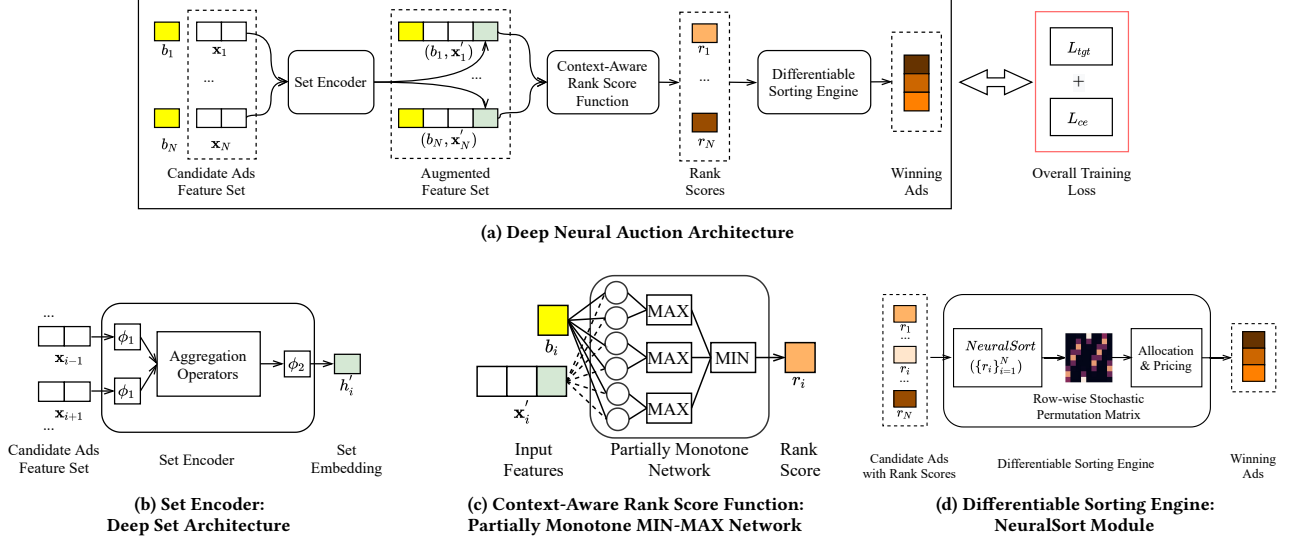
$b_1$ $\mathbf{x}_1$ ... $b_N$ $\mathbf{x}_N$

Candidate Ads Feature Set

Set Encoder

$(b_1, \mathbf{x}_1')$ ... $(b_N, \mathbf{x}_N')$

Augmented Feature Set

Context-Aware Rank Score Function

$r_1$ ... $r_N$

Rank Scores

Differentiable Sorting Engine

Winning Ads

$L_{tgt}$ + $L_{ce}$

Overall Training Loss

(a) Deep Neural Auction Architecture

... $\mathbf{x}_{i-1}$ $\mathbf{x}_{i+1}$ ...

$\phi_1$ $\phi_1$

Aggregation Operators

$\phi_2$ $h_i'$

Candidate Ads Feature Set

Set Encoder

Set Embedding

(b) Set Encoder: Deep Set Architecture

$b_i$ $\mathbf{x}_i'$

MAX MAX MAX MIN

$r_i$

Input Features

Partially Monotone Network

Rank Score

(c) Context-Aware Rank Score Function: Partially Monotone MIN-MAX Network

$r_1$ ... $r_i$ ... $r_N$

$NeuralSort$ $(\{r_i\}_{i=1}^N)$

Allocation & Pricing

Row-wise Stochastic Permutation Matrix

Candidate Ads with Rank Scores

Differentiable Sorting Engine

Winning Ads

(d) Differentiable Sorting Engine: NeuralSort Module